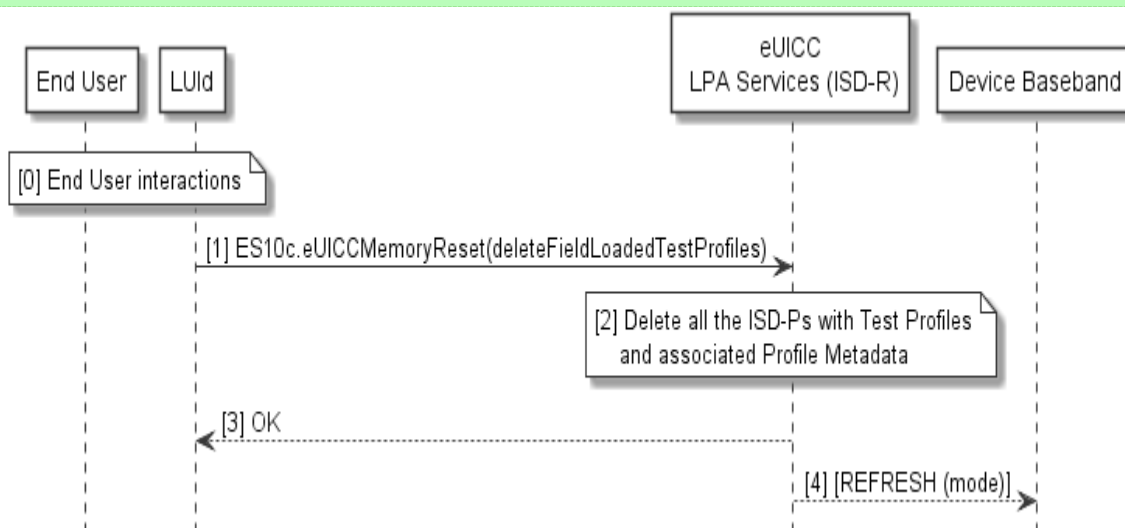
End User

LUId

eUICC
LPA Services (ISD-R)

Device Baseband

[0] End User interactions

[1] ES10c.eUICCMemoryReset(deleteFieldLoadedTestProfiles)

[2] Delete all the ISD-Ps with Test Profiles and associated Profile Metadata

[3] OK

[4] [REFRESH (mode)]